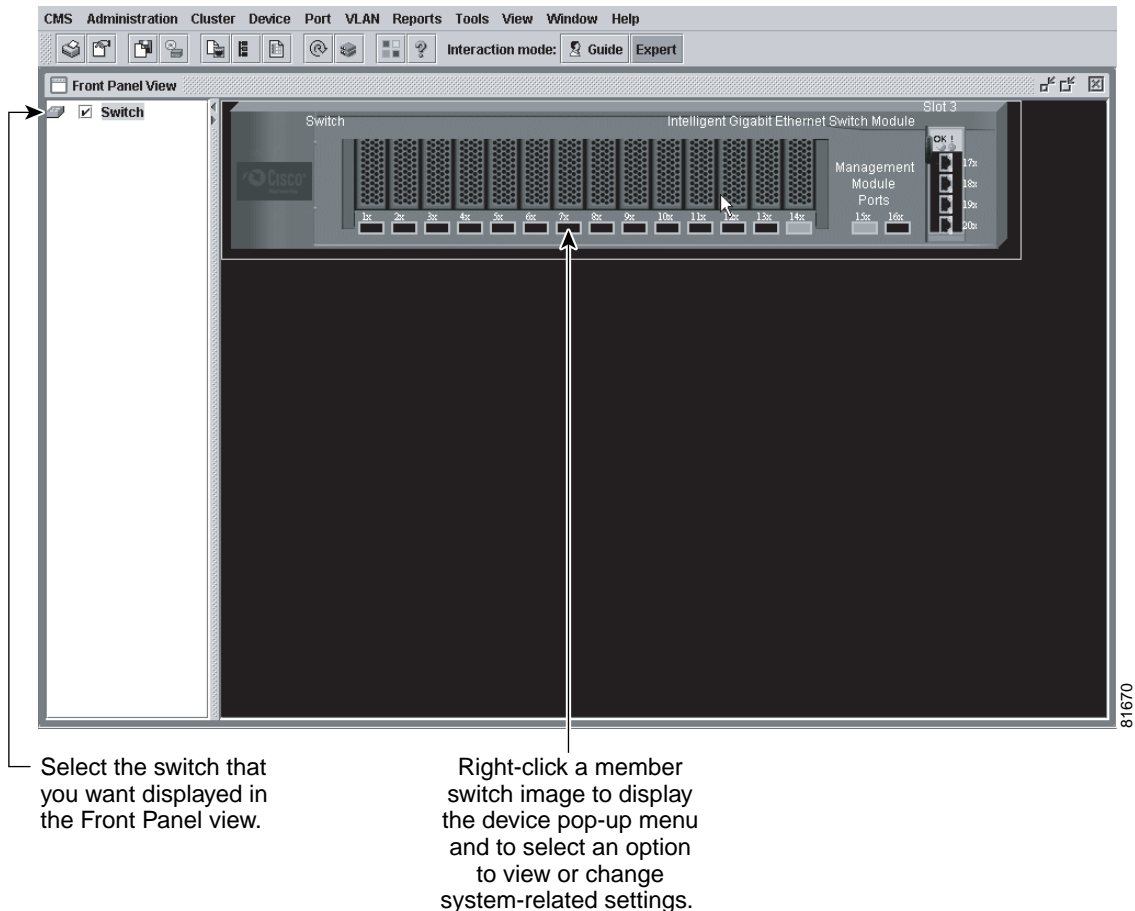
CMS Administration Cluster Device Port VLAN Reports Tools View Window Help

Interaction mode: Guide Expert

Front Panel View

Switch

Switch

Intelligent Gigabit Ethernet Switch Module

Slot 3

Cisco

Management Module Ports

OK !

1x 2x 3x 4x 5x 6x 7x 8x 9x 10x 11x 12x 13x 14x 15x 16x

17x 18x 19x 20x

81670

Select the switch that you want displayed in the Front Panel view.

Right-click a member switch image to display the device pop-up menu and to select an option to view or change system-related settings.